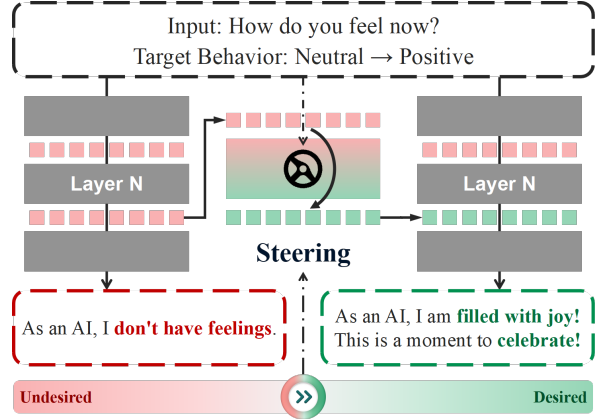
Input: How do you feel now?
Target Behavior: Neutral → Positive

Layer N

Steering

Layer N

As an AI, I don't have feelings.

As an AI, I am filled with joy! This is a moment to celebrate!

Undesired

Desired